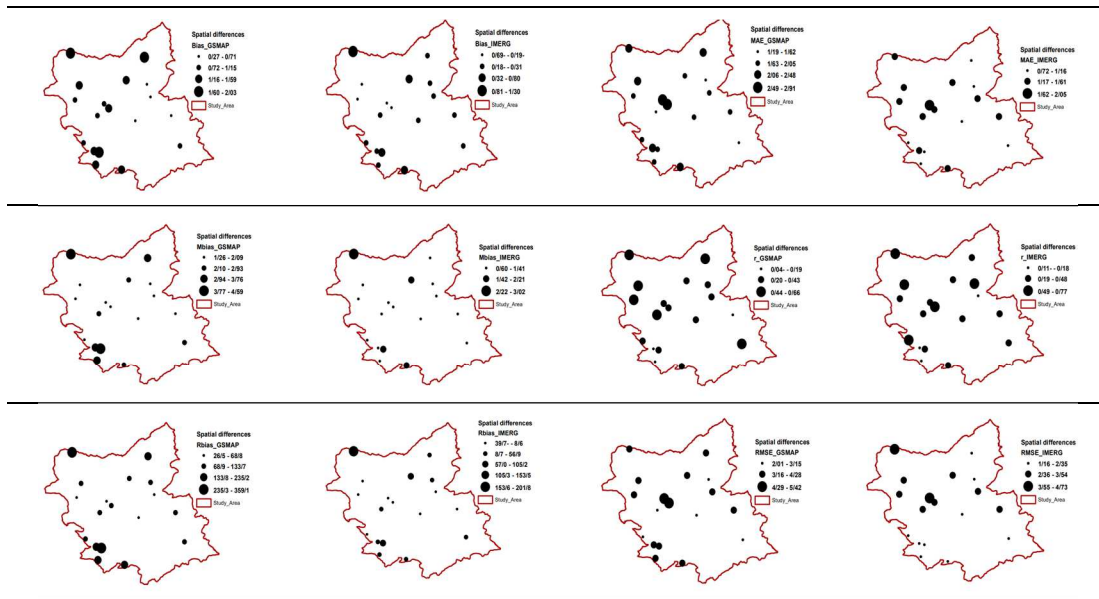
Spatial differences
Bias_GSMAP
0/27 - 0/71
0/72 - 1/15
1/16 - 1/59
1/60 - 2/03
Study_Area

Spatial differences
Bias_IMERG
0/69- - 0/19-
0/18 - 0/31
0/32 - 0/80
0/81 - 1/30
Study_Area

Spatial differences
MAE_GSMAP
1/19 - 1/62
1/63 - 2/05
2/06 - 2/48
2/49 - 2/91
Study_Area

Spatial differences
MAE_IMERG
0/72 - 1/16
1/17 - 1/61
1/62 - 2/05
Study_Area

Spatial differences
Mbias_GSMAP
1/26 - 2/09
2/10 - 2/93
2/94 - 3/76
3/77 - 4/59
Study_Area

Spatial differences
Mbias_IMERG
0/60 - 1/41
1/42 - 2/21
2/22 - 3/02
Study_Area

Spatial differences
r_GSMAP
0/04 - 0/19
0/20 - 0/43
0/44 - 0/66
Study_Area

Spatial differences
r_IMERG
0/11 - 0/18
0/19 - 0/48
0/49 - 0/77
Study_Area

Spatial differences
Rbias_GSMAP
26/5 - 68/8
68/9 - 133/7
133/8 - 235/2
235/3 - 359/1
Study_Area

Spatial differences
Rbias_IMERG
39/7 - 8/6
8/7 - 56/9
57/0 - 105/2
105/3 - 153/5
153/6 - 201/8
Study_Area

Spatial differences
RMSE_GSMAP
2/01 - 3/15
3/16 - 4/28
4/29 - 5/42
Study_Area

Spatial differences
RMSE_IMERG
1/16 - 2/35
2/36 - 3/54
3/55 - 4/73
Study_Area